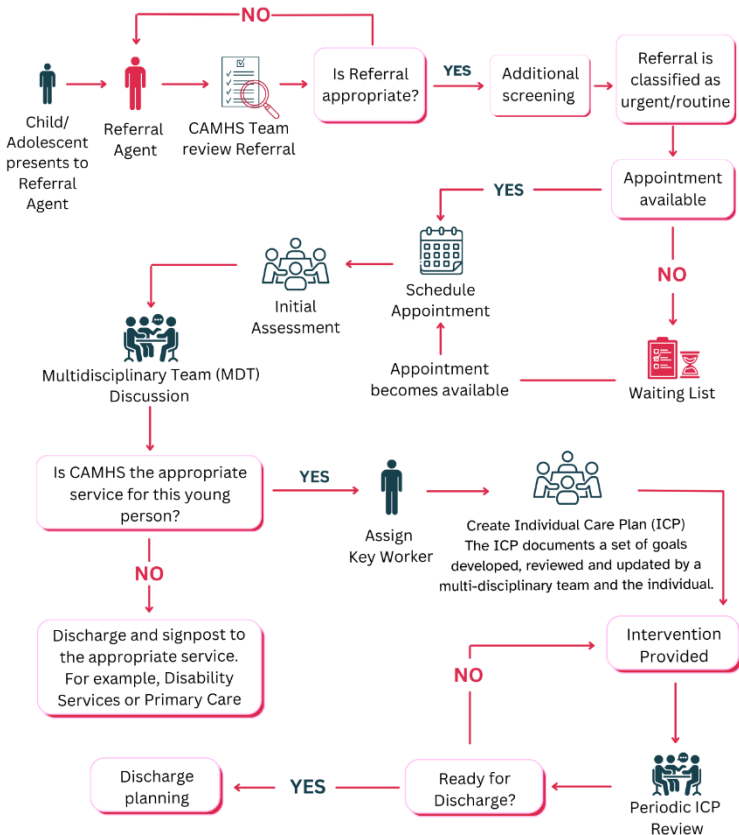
NO

Child/ Adolescent presents to Referral Agent

Referral Agent

CAMHS Team review Referral

Is Referral appropriate?

YES

Additional screening

Referral is classified as urgent/routine

Appointment available

YES

NO

Initial Assessment

Schedule Appointment

Multidisciplinary Team (MDT) Discussion

Appointment becomes available

Waiting List

Is CAMHS the appropriate service for this young person?

YES

Assign Key Worker

Create Individual Care Plan (ICP)
The ICP documents a set of goals developed, reviewed and updated by a multi-disciplinary team and the individual.

NO

Discharge and signpost to the appropriate service. For example, Disability Services or Primary Care

NO

Intervention Provided

Discharge planning

YES

Ready for Discharge?

Periodic ICP Review